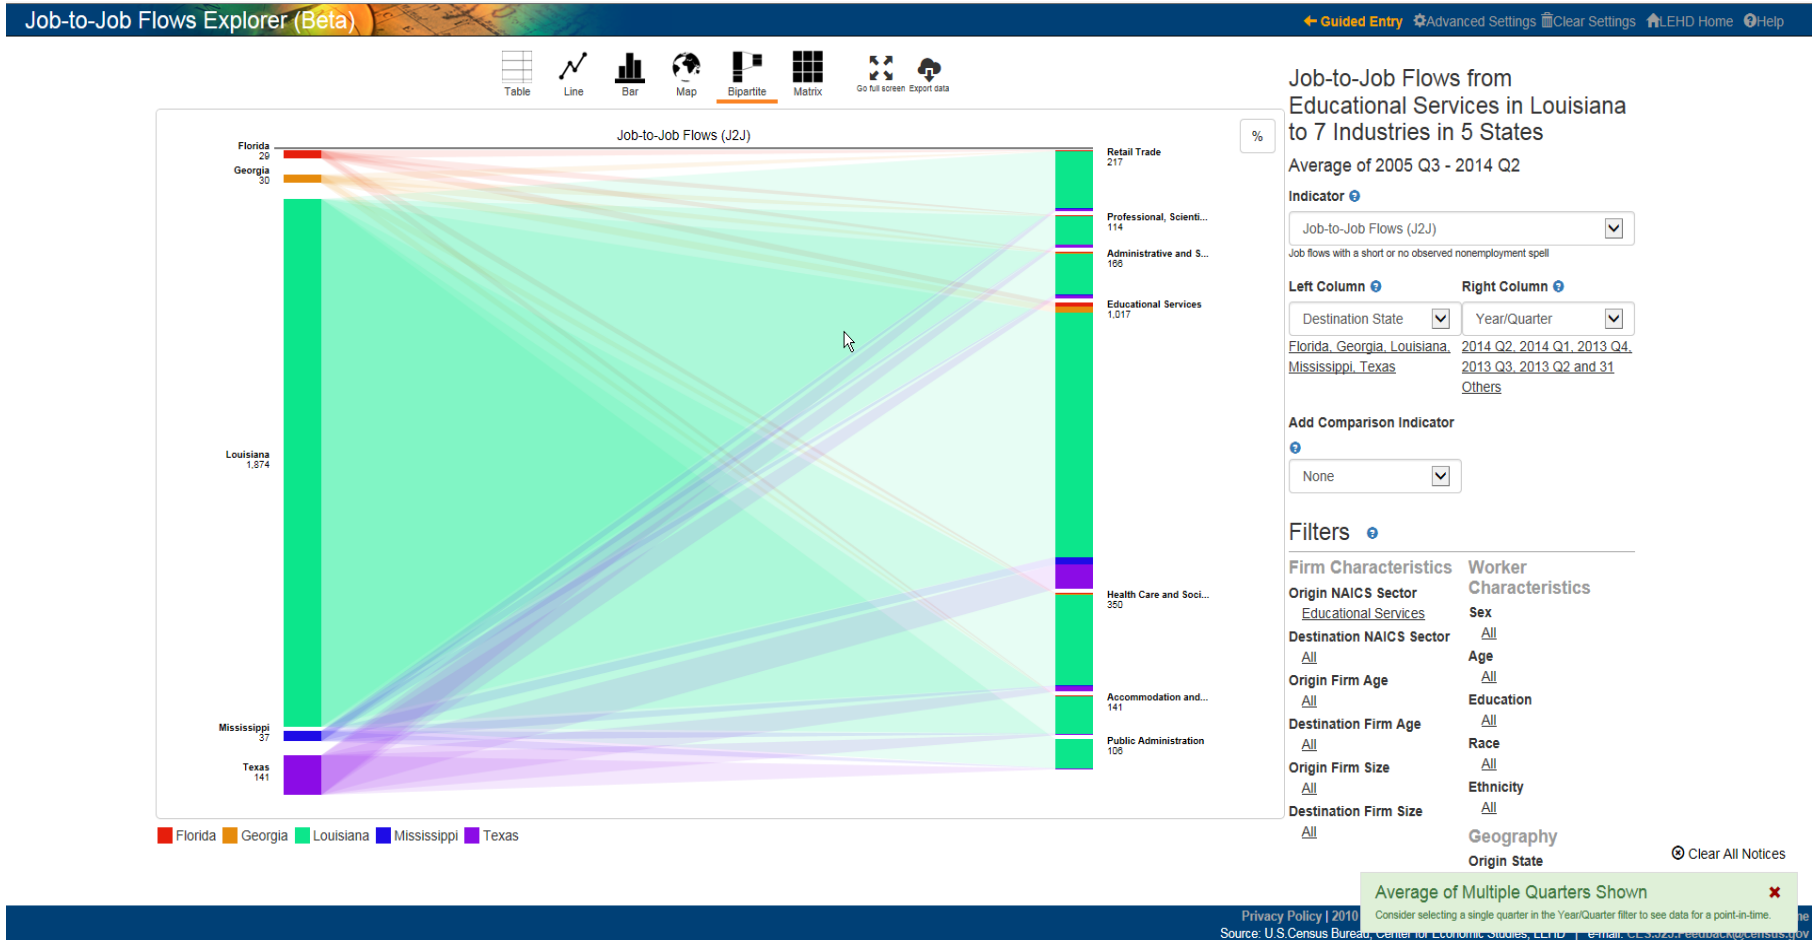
Job-to-Job Flows Explorer (Beta)

Guided Entry Advanced Settings Clear Settings LEHD Home Help

Table Line Bar Map Bipartite Matrix Go full screen Export data

Job-to-Job Flows (J2J)

%

Florida 29
Georgia 30
Louisiana 1,874
Mississippi 37
Texas 141

Retail Trade 217
Professional, Scienti... 114
Administrative and S... 166
Educational Services 1,017
Health Care and Soci... 350
Accommodation and... 141
Public Administration 106

Florida Georgia Louisiana Mississippi Texas

Job-to-Job Flows from Educational Services in Louisiana to 7 Industries in 5 States

Average of 2005 Q3 - 2014 Q2

Indicator

Job-to-Job Flows (J2J)

Job flows with a short or no observed nonemployment spell

Left Column

Destination State

Florida, Georgia, Louisiana, Mississippi, Texas

Right Column

Year/Quarter

2014 Q2, 2014 Q1, 2013 Q4, 2013 Q3, 2013 Q2 and 31 Others

Add Comparison Indicator

None

Filters

Firm Characteristics

Origin NAICS Sector
Educational Services

Destination NAICS Sector
All

Origin Firm Age
All

Destination Firm Age
All

Origin Firm Size
All

Destination Firm Size
All

Worker Characteristics

Sex
All

Age
All

Education
All

Race
All

Ethnicity
All

Geography

Origin State

Clear All Notices

Average of Multiple Quarters Shown

Consider selecting a single quarter in the Year/Quarter filter to see data for a point-in-time.

Privacy Policy | 2010

Source: U.S.Census Bureau, Center for Economic Studies, LEHD | e-mail: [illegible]